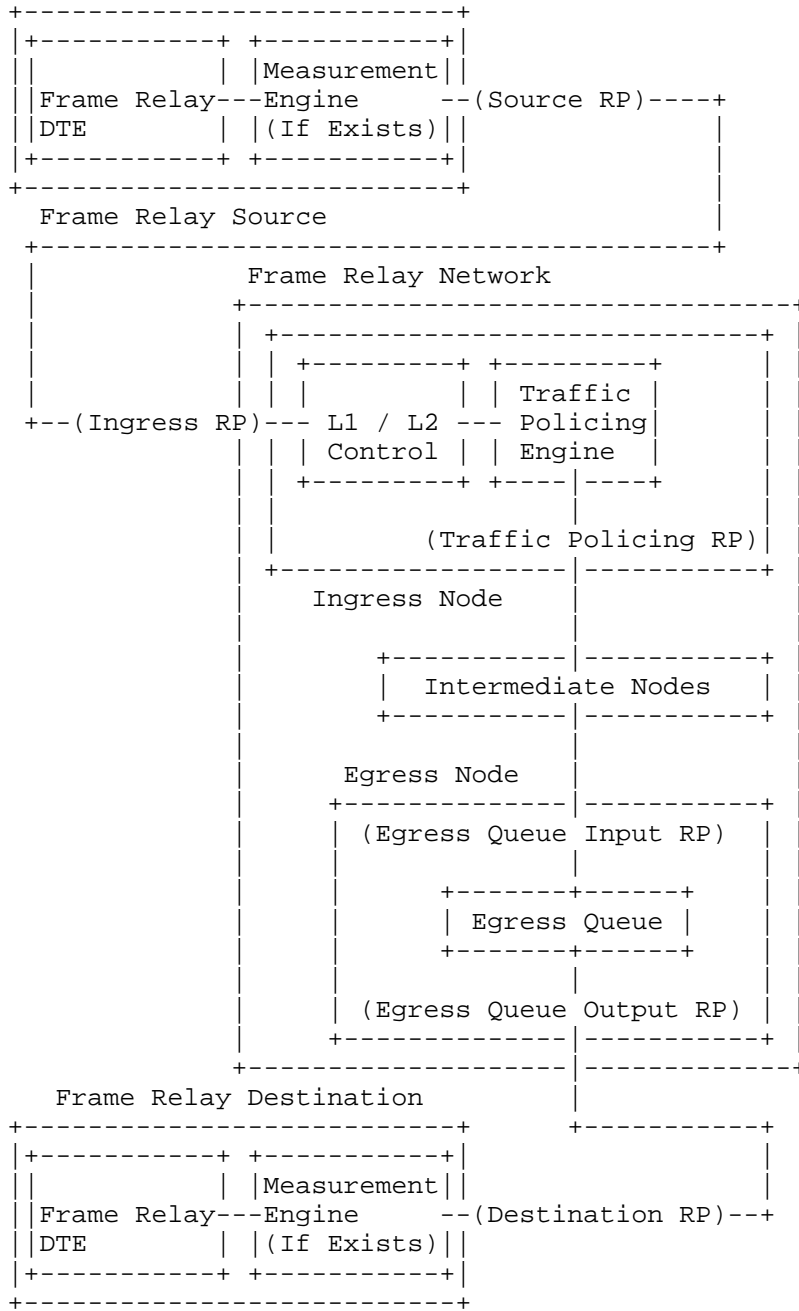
Measurement

Frame Relay---Engine --(Source RP)

DTE (If Exists)

Frame Relay Source

Frame Relay Network

Traffic

+--(Ingress RP)--- L1 / L2 --- Policing

Control Engine

(Traffic Policing RP)

Ingress Node

Intermediate Nodes

Egress Node

(Egress Queue Input RP)

Egress Queue

(Egress Queue Output RP)

Frame Relay Destination

Measurement

Frame Relay---Engine --(Destination RP)--+

DTE (If Exists)